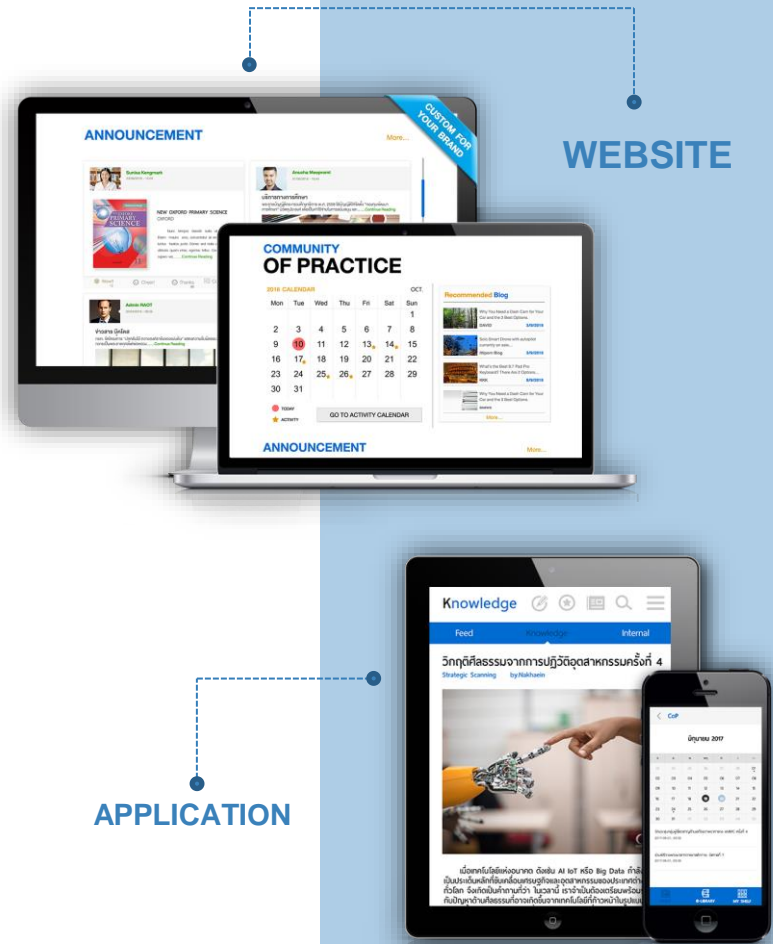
WEBSITE

ANNOUNCEMENT

More...

CUSTOM FOR YOUR BRAND

Sunisa Kongmark

NEW OXFORD PRIMARY SCIENCE
OXFORD

PRIMARY SCIENCE

Continue Reading

Anusha Maspranit

Continue Reading

Admin NAGT

Continue Reading

COMMUNITY
OF PRACTICE

2016 CALENDAR

OCT.

| Mon | Tue | Wed | Thu | Fri | Sat | Sun |
|---|---|---|---|---|---|---|
| | | | | | | 1 |
| 2 | 3 | 4 | 5 | 6 | 7 | 8 |
| 9 | 10 | 11 | 12 | 13 | 14 | 15 |
| 16 | 17 | 18 | 19 | 20 | 21 | 22 |
| 23 | 24 | 25 | 26 | 27 | 28 | 29 |
| 30 | 31 | | | | | |

TODAY
ACTIVITY

GO TO ACTIVITY CALENDAR

Recommended Blog

More...

ANNOUNCEMENT

More...

Knowledge

Feed
Knowledge
Internal

วิกฤติศีลธรรมจากการปฏิวัติอุตสาหกรรมครั้งที่ 4

Strategic Scanning by.Nakhaein

CoP

มิถุนายน 2017

APPLICATION